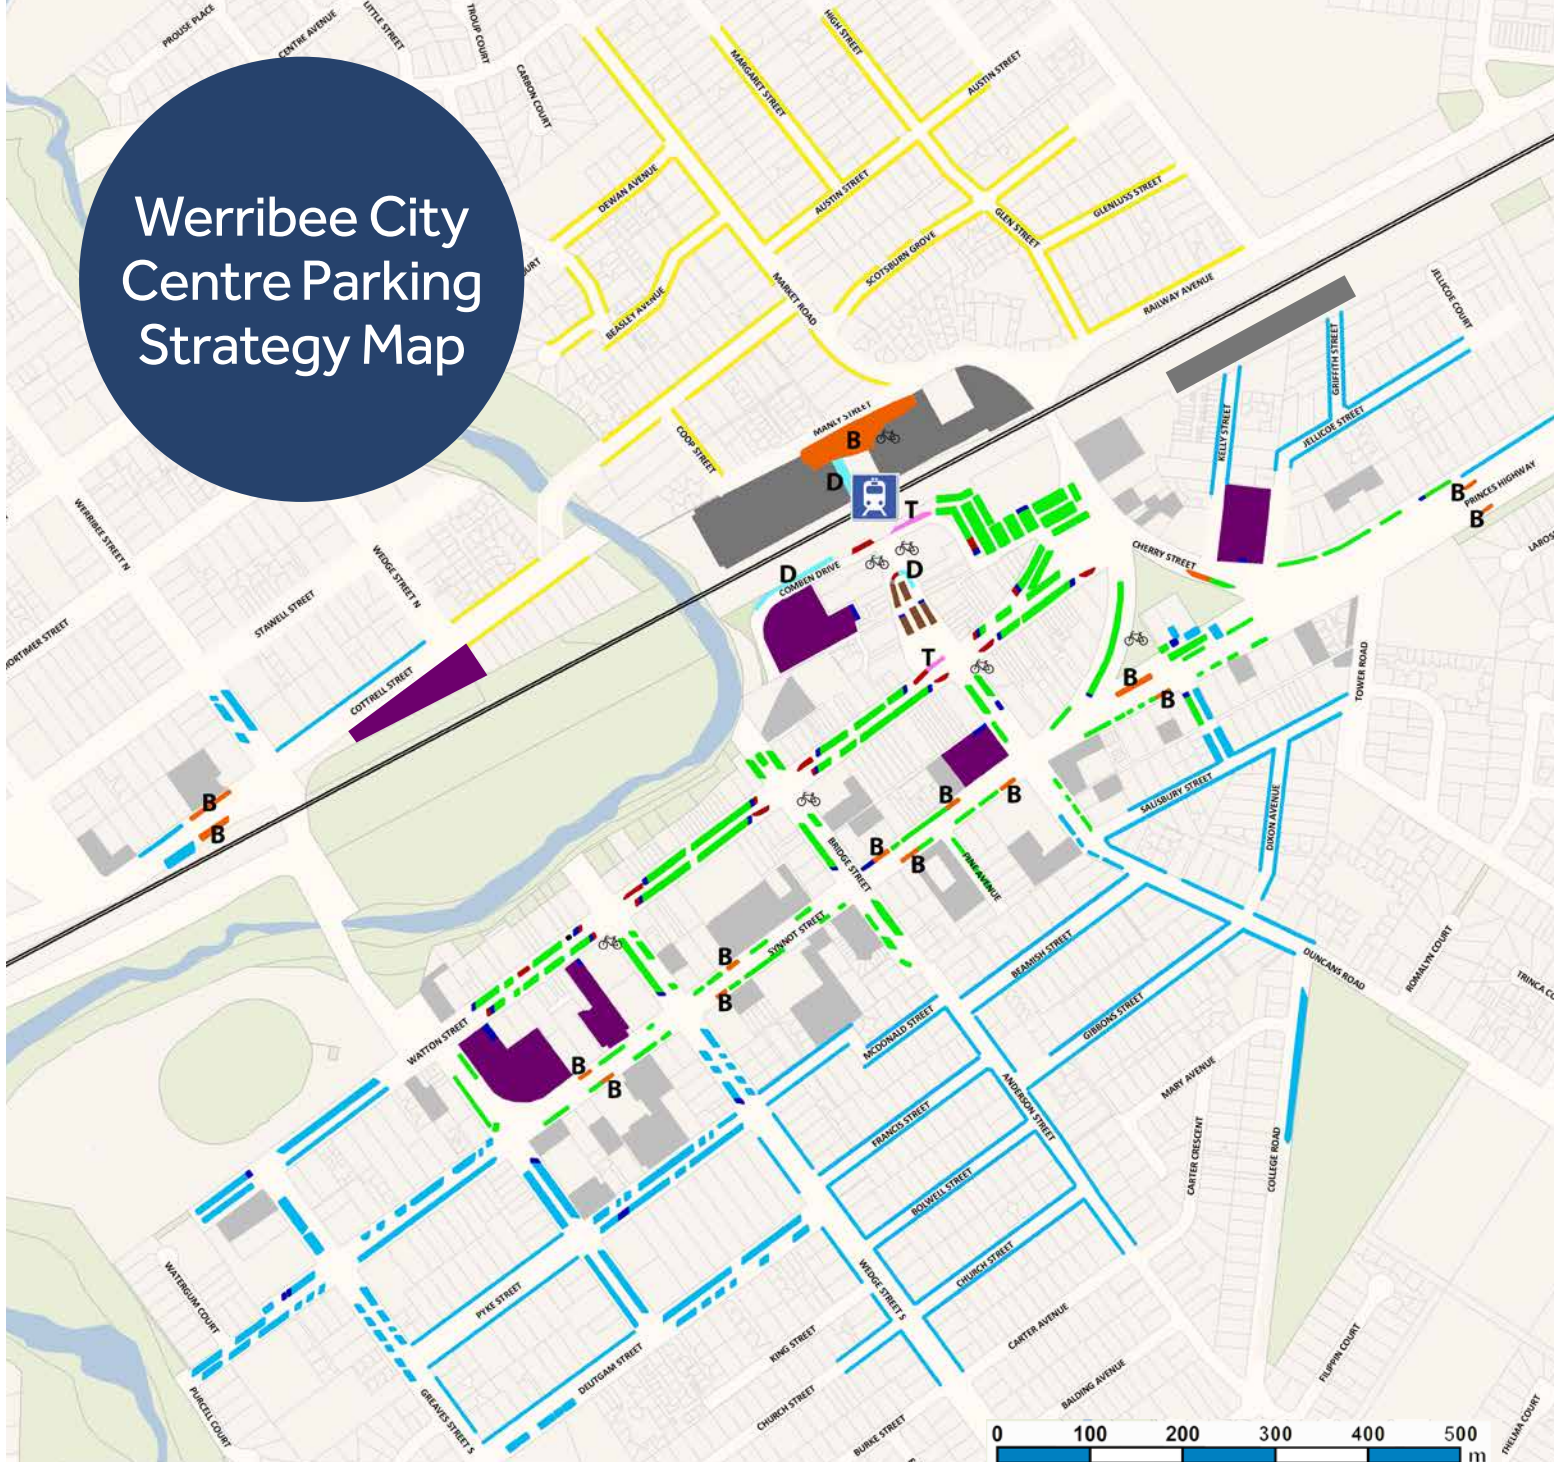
Werribee City Centre Parking Strategy Map

PROUSE PLACE
CENTRE AVENUE
LITTLE STREET
TROUP COURT
CARBON COURT
HIGH STREET
MARGARET STREET
AUSTIN STREET
DEWAN AVENUE
AUSTIN STREET
GLENLUSS STREET
GLEN STREET
SCOTSBURN GROVE
MARKET ROAD
RAILWAY AVENUE
BEASLEY AVENUE
COOP STREET
MANLY STREET
JELLICOE COURT
GRIFFITH STREET
KELLY STREET
JELLICOE STREET
PRINCES HIGHWAY
LAROSE
WERRIBEE STREET N
WEDGE STREET N
STAWELL STREET
MORTIMER STREET
COTTRELL STREET
COMBEN DRIVE
CHERRY STREET
TOWER ROAD
SALISBURY STREET
DIXON AVENUE
BRIDGE STREET
PINE AVENUE
SYNNOT STREET
WATTON STREET
BEAMISH STREET
DUNCANS ROAD
ROMALYN COURT
TRINCA COURT
GIBBONS STREET
MCDONALD STREET
ANDERSON STREET
MARY AVENUE
FRANCIS STREET
CARTER CRESCENT
COLLEGE ROAD
ROLWELL STREET
CHURCH STREET
WATERGUM COURT
PYKE STREET
WEDGE STREET S
CARTER AVENUE
FILIPPIN COURT
KING STREET
PURCELL COURT
GREAVES STREET S
DEUTGAM STREET
CHURCH STREET
BALDING AVENUE
BURKE STREET
THELMA COURT
B
D
T
0
100
200
300
400
500
m